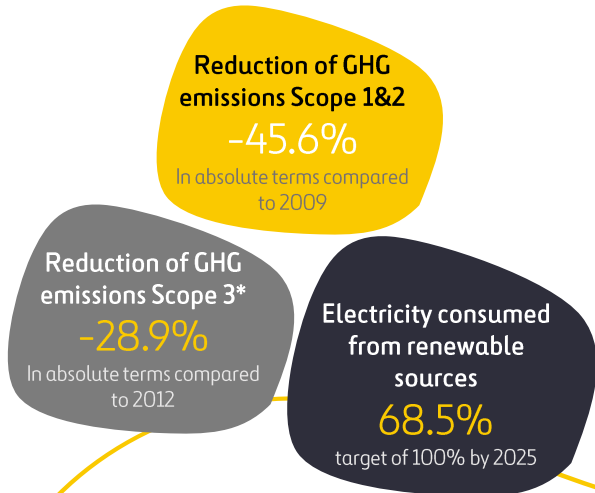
Reduction of GHG emissions Scope 1&2

-45.6%

In absolute terms compared to 2009

Reduction of GHG emissions Scope 3*

-28.9%

In absolute terms compared to 2012

Electricity consumed from renewable sources

68.5%

target of 100% by 2025